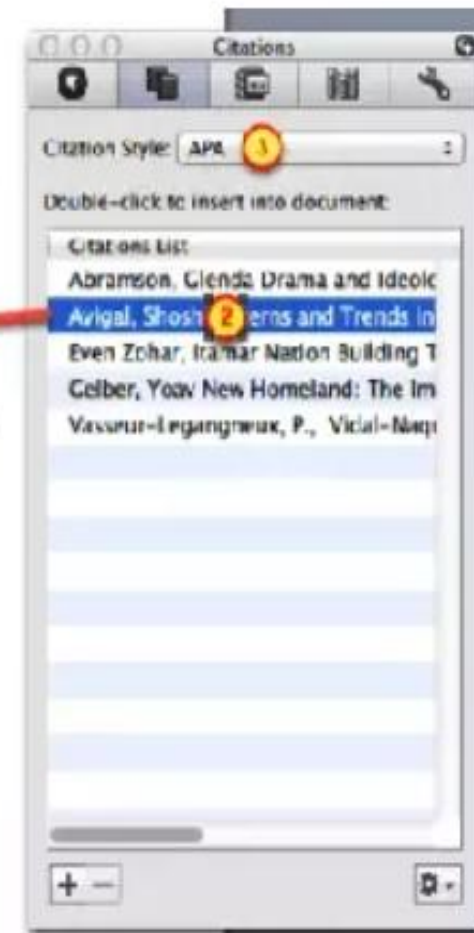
Citations

Citation Style: APA 3

Double-click to insert into document:

Citations List
Abramson, Glenda Drama and Ideolo
Avigal, Shosh 2 erns and Trends In
Even Zohar, Itamar Nation Building T
Gelber, Yoav New Homeland: The Im
Vasseur-Legangneux, P., Vidal-Naqu

+ −